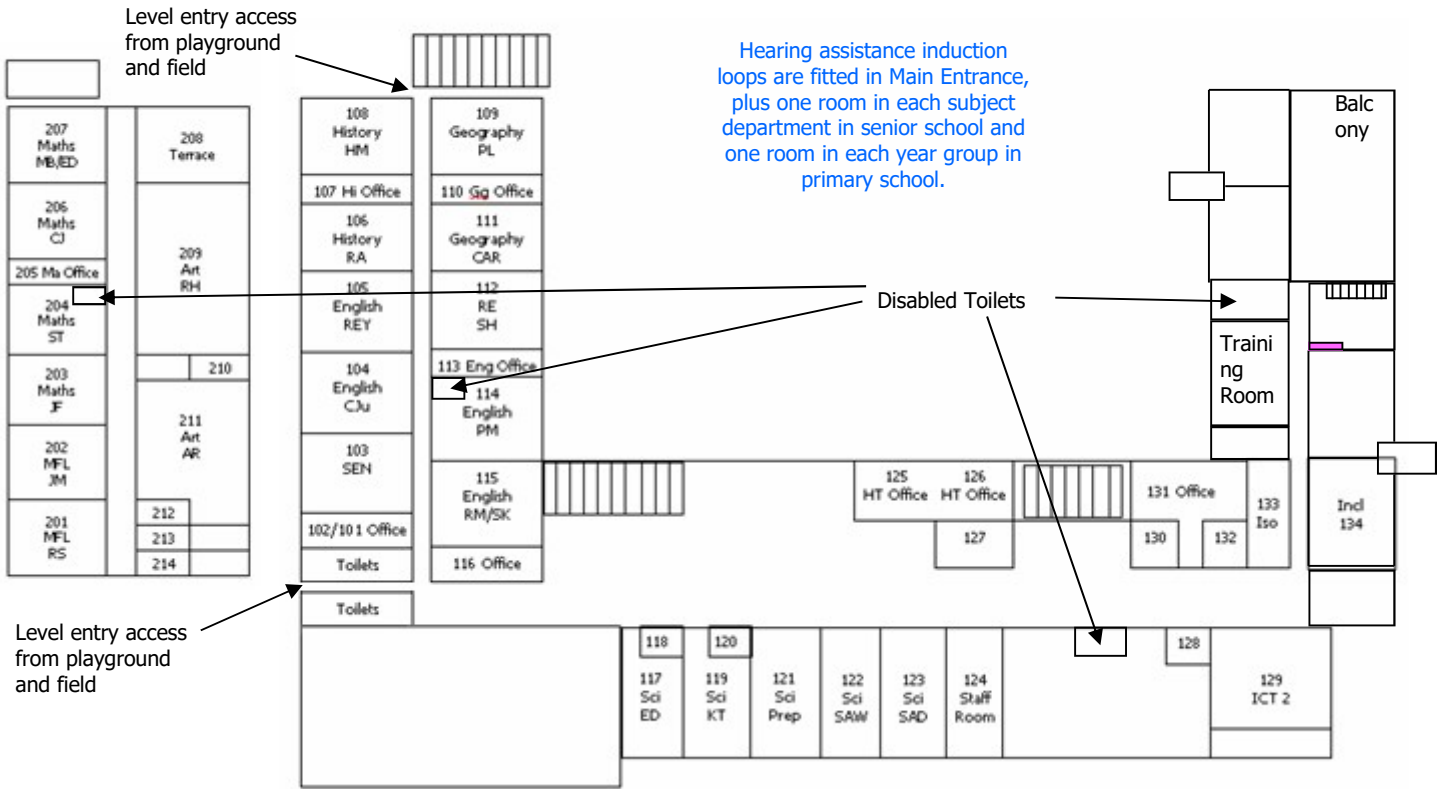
Level entry access from playground and field

Hearing assistance induction loops are fitted in Main Entrance, plus one room in each subject department in senior school and one room in each year group in primary school.

Balc ony

207 Maths MB/ED

208 Terrace

206 Maths CJ

205 Ma Office

209 Art RH

204 Maths ST

203 Maths JF

210

211 Art AR

202 MFL JM

201 MFL RS

212

213

214

108 History HM

107 Hi Office

106 History RA

105 English REY

104 English CJu

103 SEN

102/101 Office

Toilets

Toilets

109 Geography PL

110 Gg Office

111 Geography CAR

112 RE SH

113 Eng Office

114 English PM

115 English RM/SK

116 Office

Disabled Toilets

Training Room

125 HT Office

126 HT Office

127

131 Office

130

132

133 Iso

Incl 134

Level entry access from playground and field

118

120

117 Sci ED

119 Sci KT

121 Sci Prep

122 Sci SAW

123 Sci SAD

124 Staff Room

128

129 ICT 2